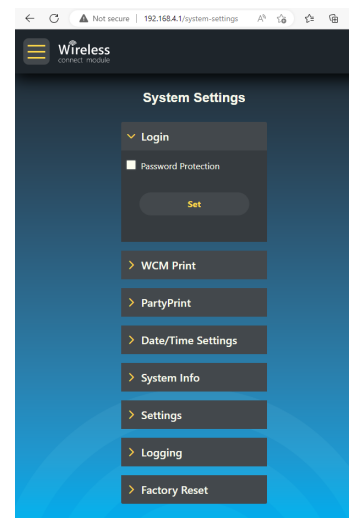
Not secure | 192.168.4.1/system-settings

Wireless
connect module

System Settings

Login

Password Protection

Set

WCM Print

PartyPrint

Date/Time Settings

System Info

Settings

Logging

Factory Reset